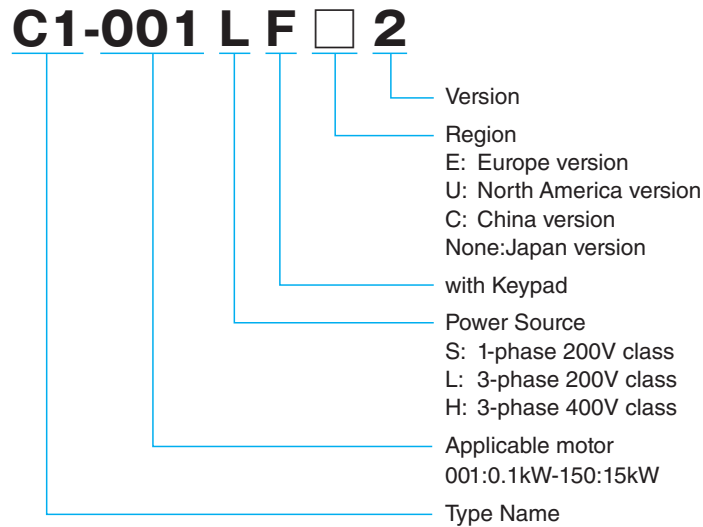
C1-001 L F □ 2

Version

Region
E: Europe version
U: North America version
C: China version
None:Japan version

with Keypad

Power Source
S: 1-phase 200V class
L: 3-phase 200V class
H: 3-phase 400V class

Applicable motor
001:0.1kW-150:15kW

Type Name